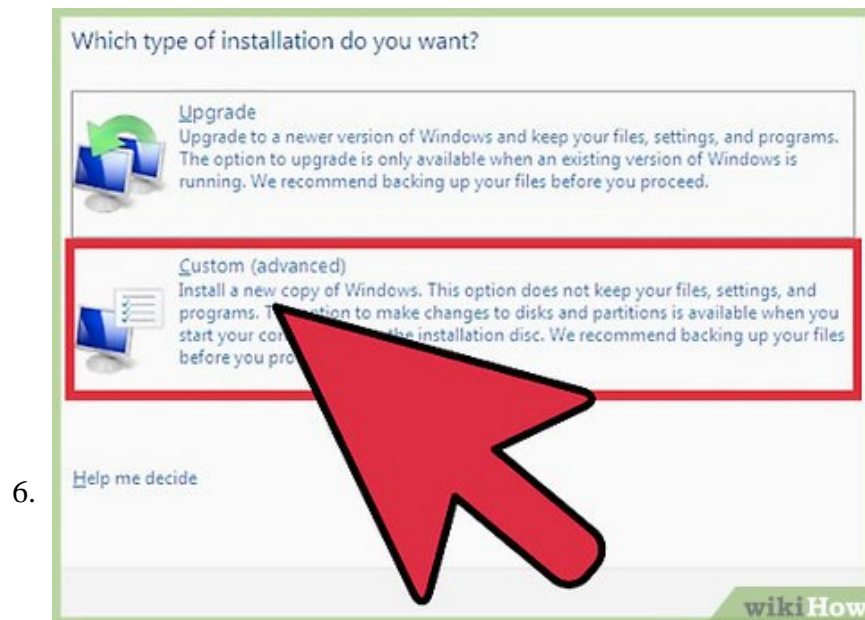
6.

Which type of installation do you want?

Upgrade
Upgrade to a newer version of Windows and keep your files, settings, and programs. The option to upgrade is only available when an existing version of Windows is running. We recommend backing up your files before you proceed.

Custom (advanced)
Install a new copy of Windows. This option does not keep your files, settings, and programs. T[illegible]ption to make changes to disks and partitions is available when you start your co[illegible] the installation disc. We recommend backing up your files before you pro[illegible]

Help me decide

wikiHow